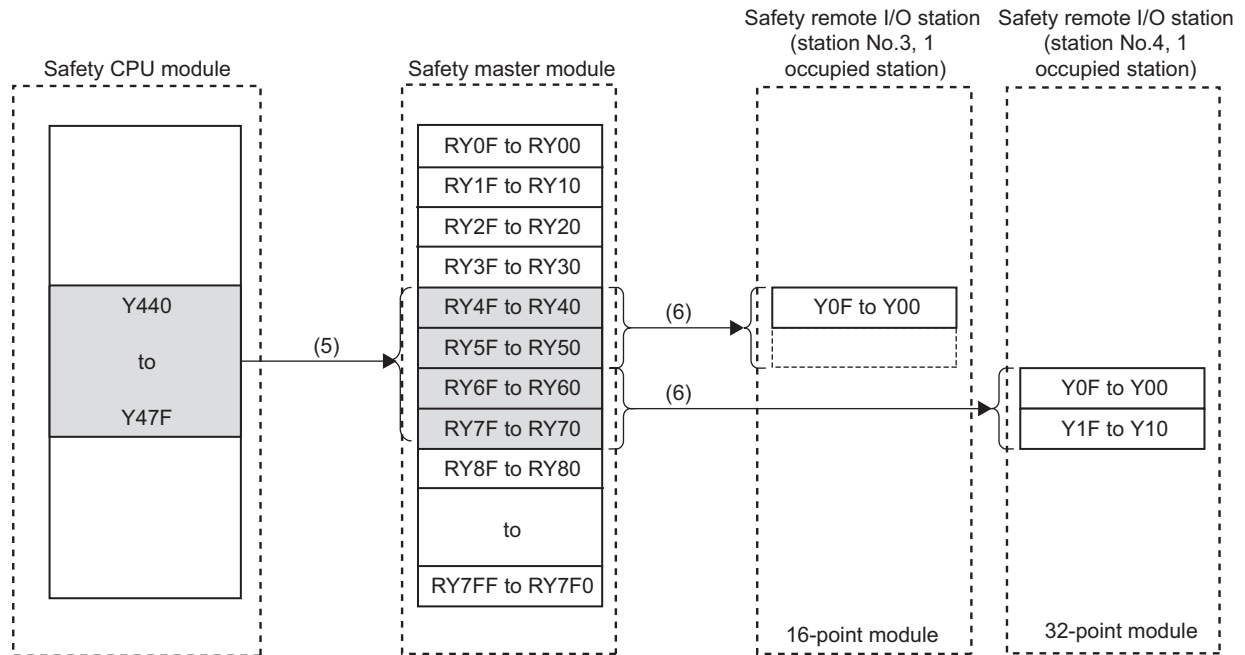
Safety remote I/O station (station No.3, 1 occupied station)

Safety remote I/O station (station No.4, 1 occupied station)

Safety CPU module

Safety master module

Y440

to

Y47F

(5)

RY0F to RY00
RY1F to RY10
RY2F to RY20
RY3F to RY30
RY4F to RY40
RY5F to RY50
RY6F to RY60
RY7F to RY70
RY8F to RY80
to
RY7FF to RY7F0

(6)

(6)

Y0F to Y00

Y0F to Y00
Y1F to Y10

16-point module

32-point module